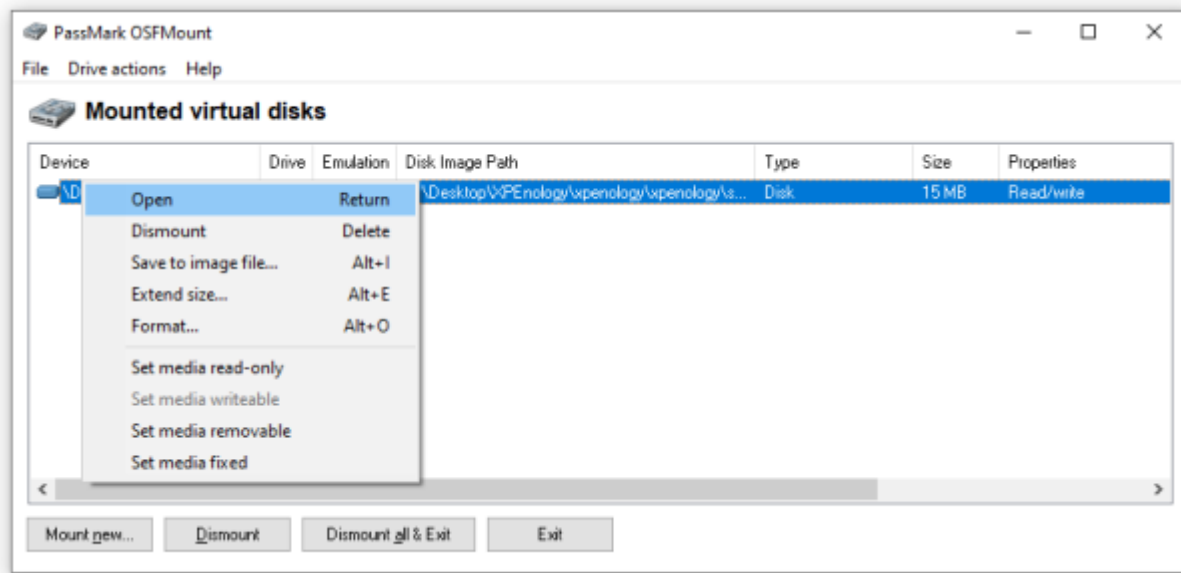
PassMark OSFMount

File Drive actions Help

Mounted virtual disks

| Device | Drive | Emulation | Disk Image Path | Type | Size | Properties |
|---|---|---|---|---|---|---|
| \D | | | \Desktop\XPEnology\xpenology\xpenology\s... | Disk | 15 MB | Read/write |

Open Return
Dismount Delete
Save to image file... Alt+I
Extend size... Alt+E
Format... Alt+O
Set media read-only
Set media writeable
Set media removable
Set media fixed

Mount new... Dismount Dismount all & Exit Exit